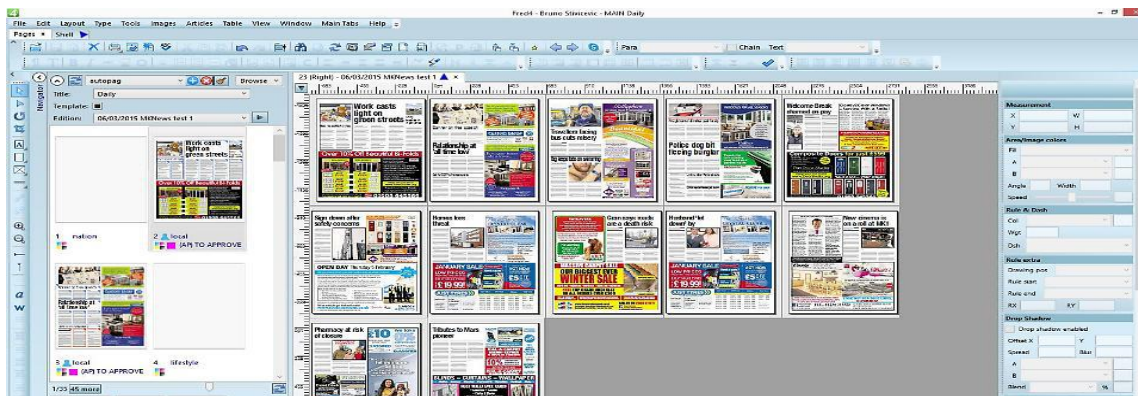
FreeH - Bruno Stinicevic - MAIN Daily

File Edit Layout Type Tools Images Articles Table View Window Main Tabs Help

Pages Shell

Para

Chain Text

autopag

Browse

Title: Daily

Template:

Edition: 06/03/2015 MKNews test 1

23 (Right) - 06/03/2015 MKNews test 1

Work casts light on green streets

Over 10% Off Selected Bi-Folds

1 nation

2 local

(AP) TO APPROVE

Relationship at all time low

3 local

(AP) TO APPROVE

4 lifestyle

1/23 45 more

Work casts light on green streets

Over 10% Off Selected Bi-Folds

Relationship at all time low

Travellers facing bus cuts misery

Police dog bit fleeing burglar

Welcome Break showed on pay

Sign down after safety concerns

OPEN DAY

Homes hero threat

JANUARY SALE

Grass cage made are a death risk

OUR BIGGEST EVER WINTER SALE

Husband hit down by

JANUARY SALE

New cinema is on scroll at MK!

Pharmacy at risk of closure

Tributes to Mars pioneer

Measurement

X

W

Y

H

Area/Image colors

Fill

A

B

Angle

Width

Speed

Rule & Dash

Col

Wgt

Dsh

Rule extra

Drawing pos

Rule start

Rule end

RX

RY

Drop Shadow

Drop shadow enabled

Offset X

Y

Spread

Blur

A

B

Blend

%